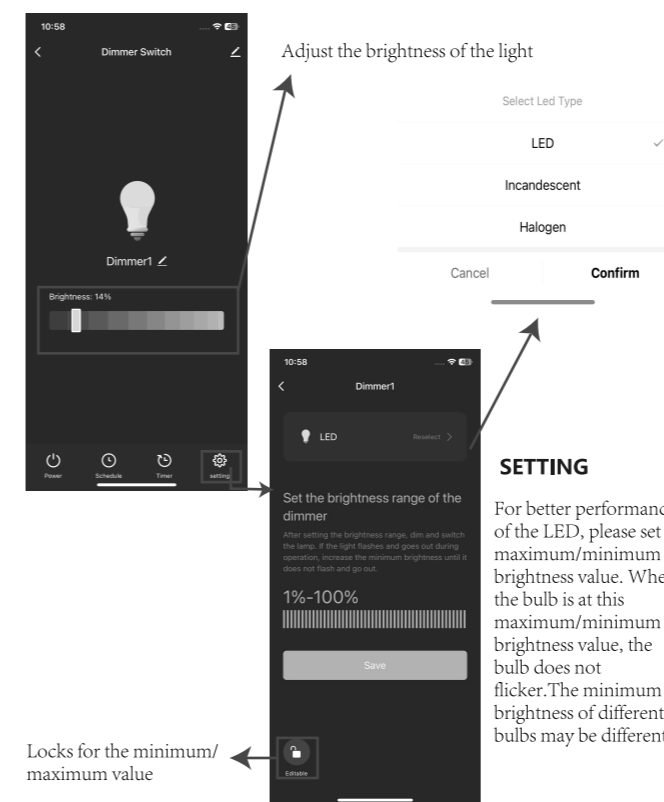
10:58

Dimmer Switch

Dimmer1

Brightness: 14%

Power
Schedule
Timer
setting

Adjust the brightness of the light

Select Led Type

LED

Incandescent

Halogen

Cancel

Confirm

10:58

Dimmer1

LED

Reselect >

Set the brightness range of the dimmer

After setting the brightness range, dim and switch the lamp. If the light flashes and goes out during operation, increase the minimum brightness until it does not flash and go out.

1%-100%

Save

Editable

Locks for the minimum/ maximum value

SETTING

For better performanc of the LED, please set maximum/minimum brightness value. Whe the bulb is at this maximum/minimum brightness value, the bulb does not flicker.The minimum brightness of different bulbs may be different